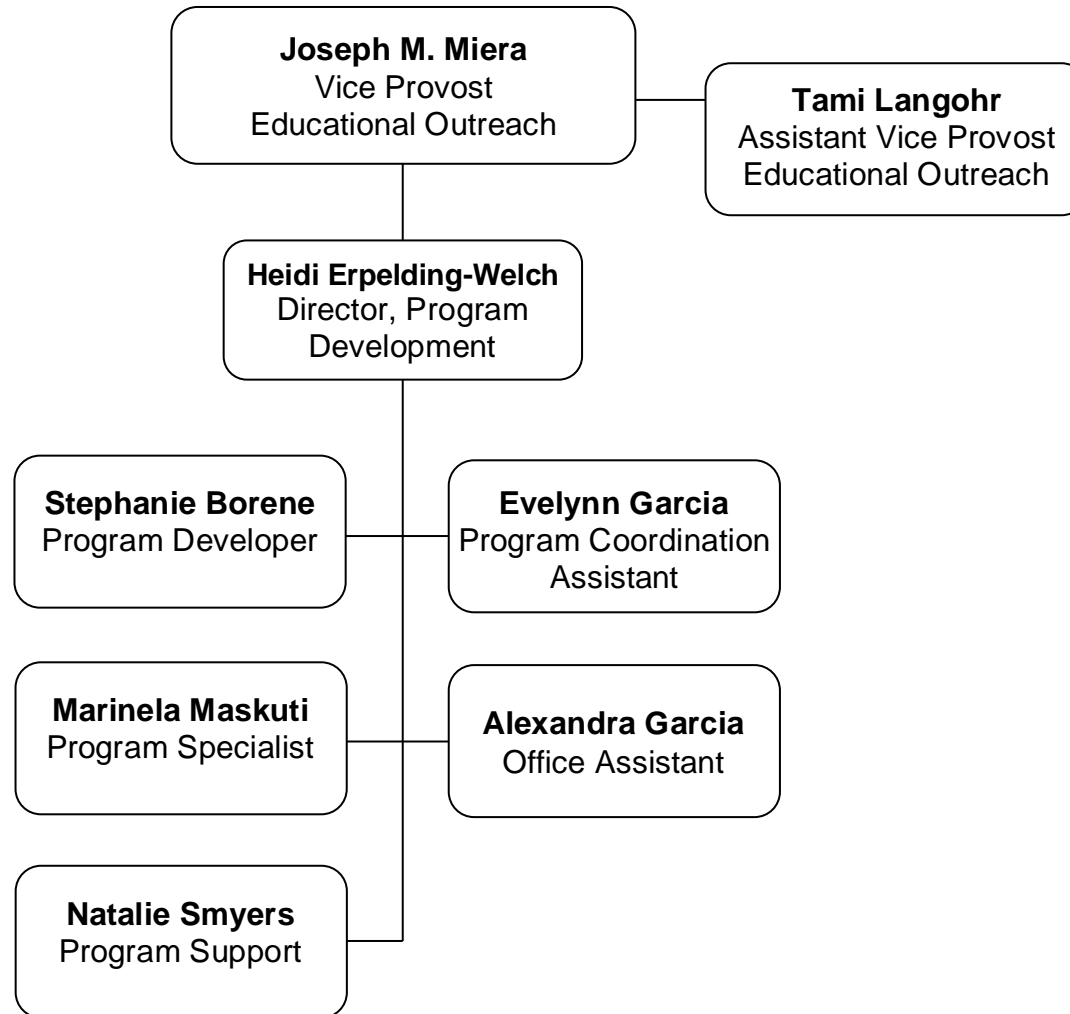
**Joseph M. Miera**
Vice Provost
Educational Outreach

**Tami Langohr**
Assistant Vice Provost
Educational Outreach

**Heidi Erpelding-Welch**
Director, Program Development

**Stephanie Borene**
Program Developer

**Evelynn Garcia**
Program Coordination Assistant

**Marinela Maskuti**
Program Specialist

**Alexandra Garcia**
Office Assistant

**Natalie Smyers**
Program Support